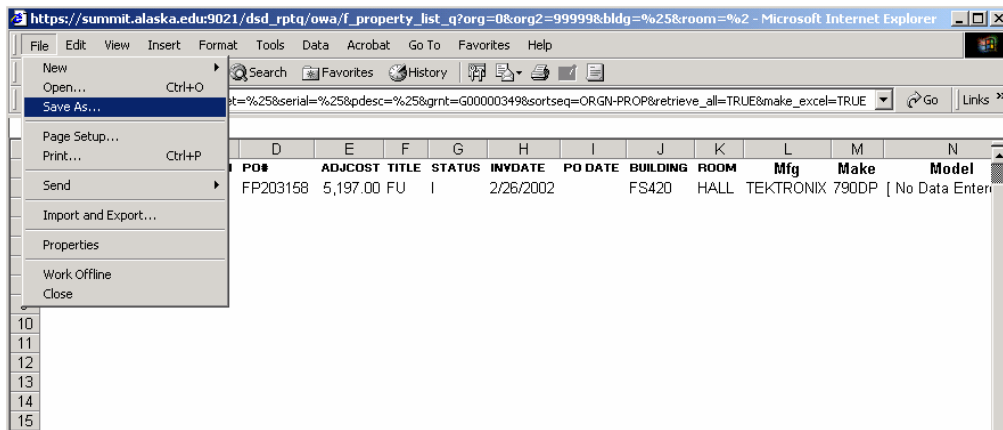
https://summit.alaska.edu:9021/dsd_rptq/owa/f_property_list_q?org=0&org2=99999&bldg=%25&room=%2 - Microsoft Internet Explorer

File Edit View Insert Format Tools Data Acrobat Go To Favorites Help

New
Open... Ctrl+O
Save As...
Page Setup...
Print... Ctrl+P
Send
Import and Export...
Properties
Work Offline
Close

Search Favorites History

et=%25&serial=%25&pdesc=%25&grnt=G00003349&sortseq=ORGN-PROP&retrieve_all=TRUE&make_excel=TRUE Go Links

| D | E | F | G | H | I | J | K | L | M | N |
|---|---|---|---|---|---|---|---|---|---|---|
| PO# | ADJCOST | TITLE | STATUS | INVDATE | PO DATE | BUILDING | ROOM | Mfg | Make | Model |
| FP203158 | 5,197.00 | FU | I | 2/26/2002 | | FS420 | HALL | TEKTRONIX | 790DP | [ No Data Enter |

10
11
12
13
14
15